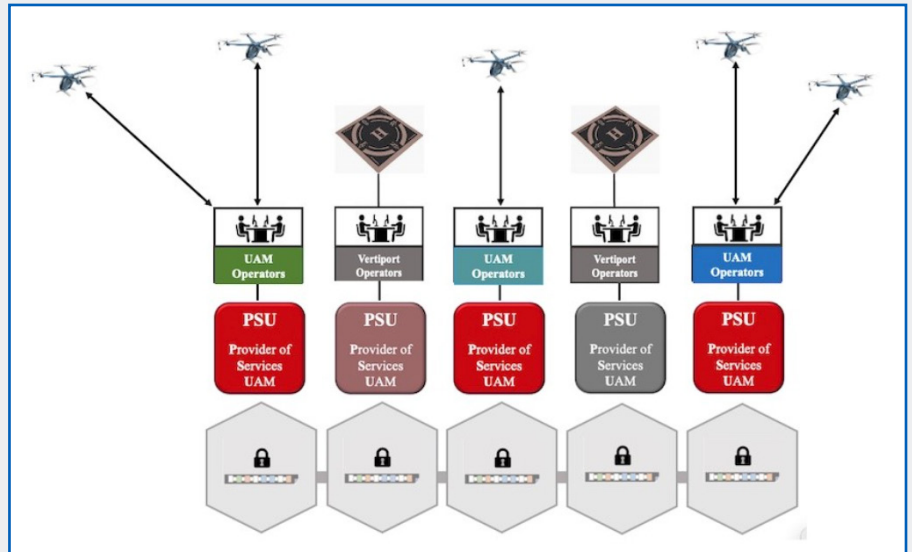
UAM Operators

Vertiport Operators

UAM Operators

Vertiport Operators

UAM Operators

PSU
Provider of Services UAM

PSU
Provider of Services UAM

PSU
Provider of Services UAM

PSU
Provider of Services UAM

PSU
Provider of Services UAM